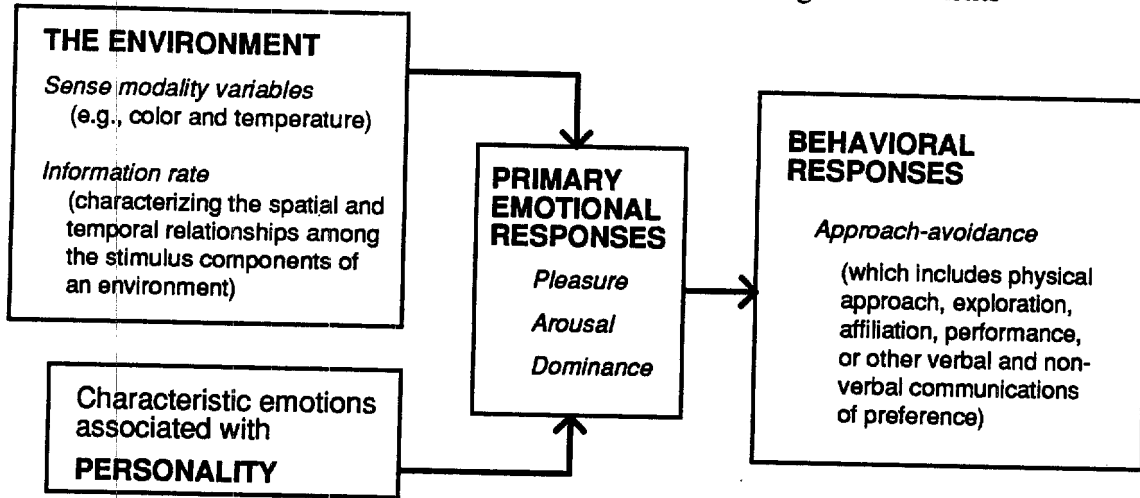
THE ENVIRONMENT

*Sense modality variables* (e.g., color and temperature)

*Information rate* (characterizing the spatial and temporal relationships among the stimulus components of an environment)

Characteristic emotions associated with **PERSONALITY**

PRIMARY EMOTIONAL RESPONSES

*Pleasure*

*Arousal*

*Dominance*

BEHAVIORAL RESPONSES

*Approach-avoidance*

(which includes physical approach, exploration, affiliation, performance, or other verbal and nonverbal communications of preference)